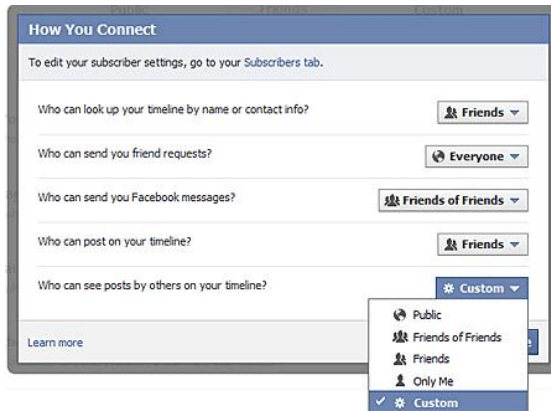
How You Connect

To edit your subscriber settings, go to your Subscribers tab.

Who can look up your timeline by name or contact info?

Friends

Who can send you friend requests?

Everyone

Who can send you Facebook messages?

Friends of Friends

Who can post on your timeline?

Friends

Who can see posts by others on your timeline?

Custom

Public

Friends of Friends

Friends

Only Me

✓ Custom

Learn more